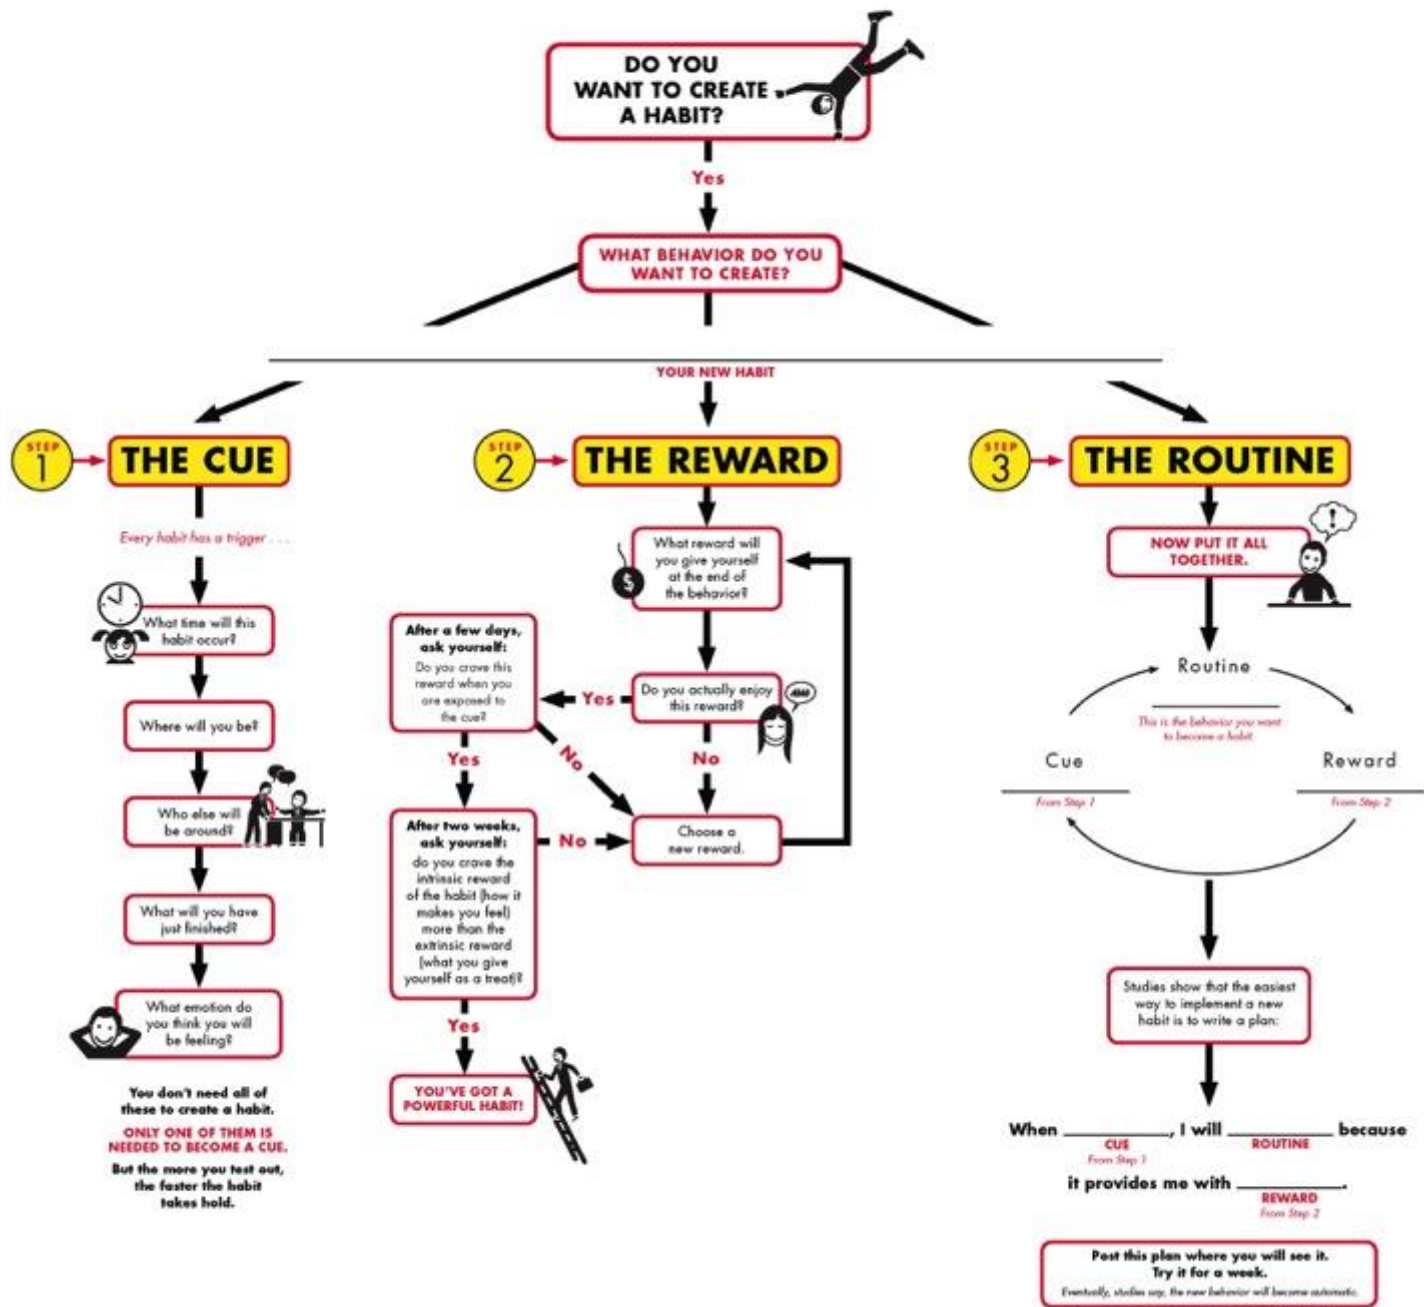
DO YOU WANT TO CREATE A HABIT?

Yes

WHAT BEHAVIOR DO YOU WANT TO CREATE?

YOUR NEW HABIT

STEP 1 THE CUE

Every habit has a trigger . . .

What time will this habit occur?

Where will you be?

Who else will be around?

What will you have just finished?

What emotion do you think you will be feeling?

You don't need all of these to create a habit.

ONLY ONE OF THEM IS NEEDED TO BECOME A CUE.

But the more you test out, the faster the habit takes hold.

STEP 2 THE REWARD

What reward will you give yourself at the end of the behavior?

$

Do you actually enjoy this reward?

Yes

No

After a few days, ask yourself: Do you crave this reward when you are exposed to the cue?

Yes

No

Choose a new reward.

After two weeks, ask yourself: do you crave the intrinsic reward of the habit (how it makes you feel) more than the extrinsic reward (what you give yourself as a treat)?

No

Yes

YOU'VE GOT A POWERFUL HABIT!

STEP 3 THE ROUTINE

NOW PUT IT ALL TOGETHER.

Routine

This is the behavior you want to become a habit

Cue

From Step 1

Reward

From Step 2

Studies show that the easiest way to implement a new habit is to write a plan:

When ________ CUE From Step 1, I will ________ ROUTINE because it provides me with ________. REWARD From Step 2

Post this plan where you will see it. Try it for a week.

Eventually, studies say, the new behavior will become automatic.